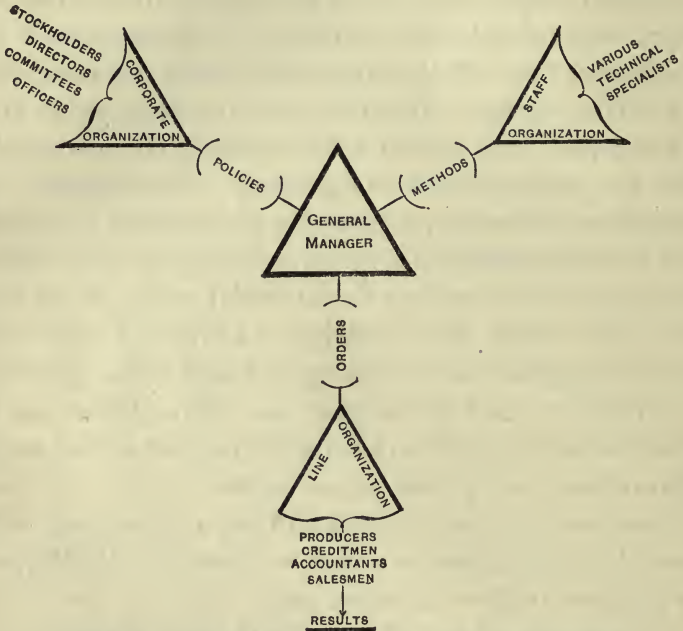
STOCKHOLDERS
DIRECTORS
COMMITTEES
OFFICERS

CORPORATE
ORGANIZATION

STAFF
ORGANIZATION

VARIOUS
TECHNICAL
SPECIALISTS

POLICIES

METHODS

GENERAL
MANAGER

ORDERS

LINE
ORGANIZATION

PRODUCERS
CREDITMEN
ACCOUNTANTS
SALESMEN

RESULTS